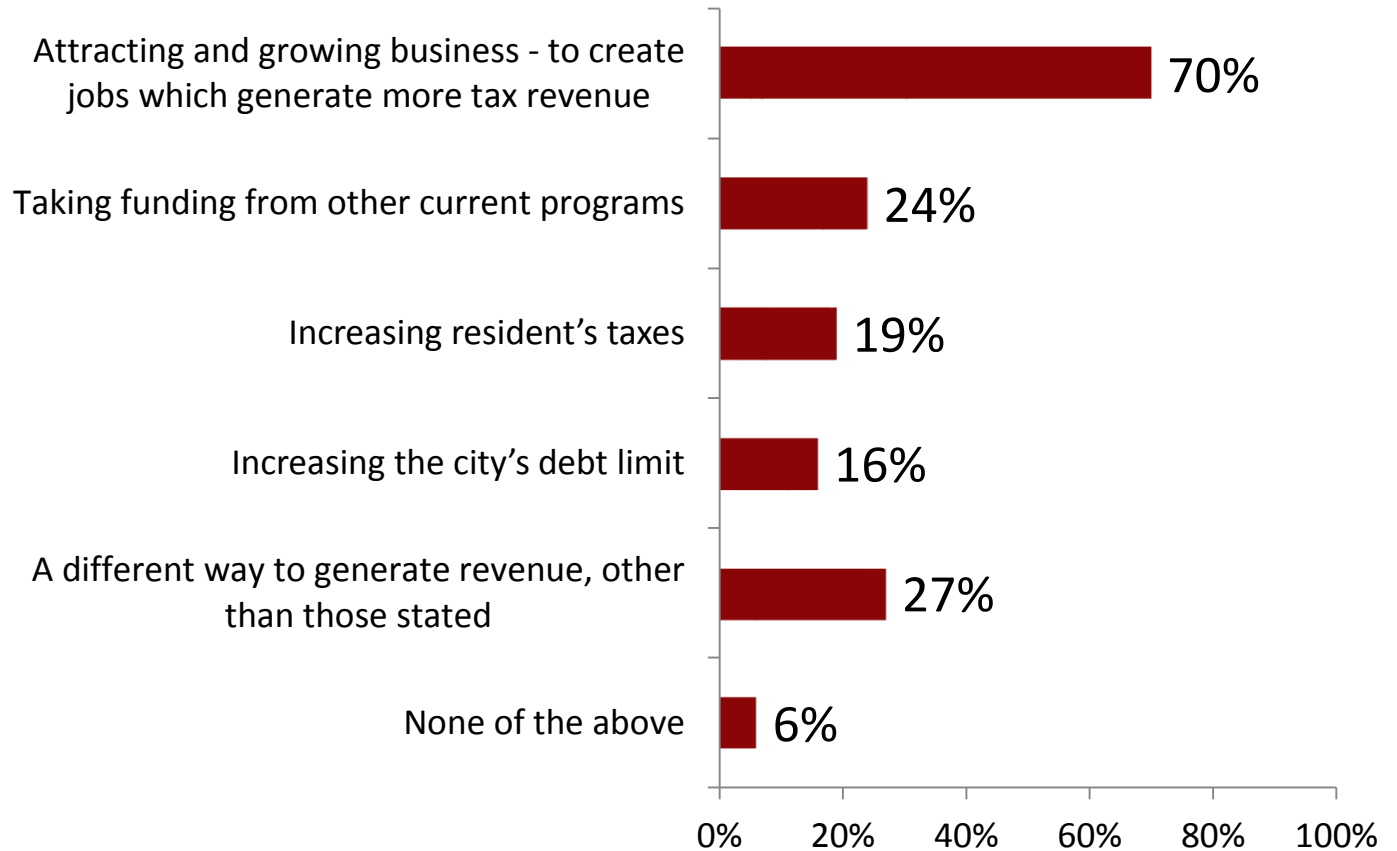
Attracting and growing business - to create jobs which generate more tax revenue
70%

Taking funding from other current programs
24%

Increasing resident's taxes
19%

Increasing the city's debt limit
16%

A different way to generate revenue, other than those stated
27%

None of the above
6%

0%
20%
40%
60%
80%
100%